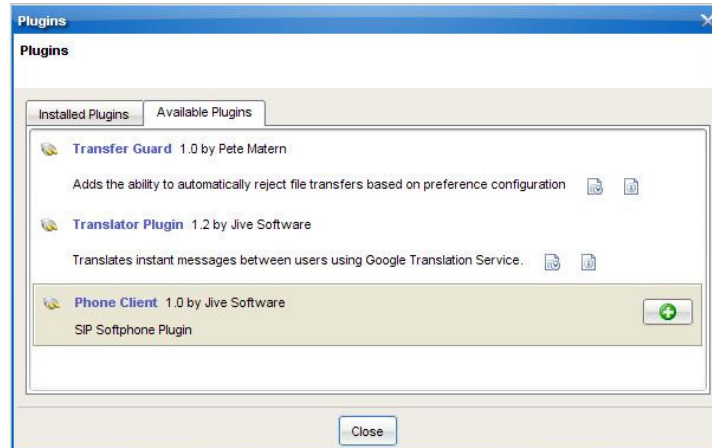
Plugins

Plugins

Installed Plugins | Available Plugins

Transfer Guard 1.0 by Pete Matern

Adds the ability to automatically reject file transfers based on preference configuration

Translator Plugin 1.2 by Jive Software

Translates instant messages between users using Google Translation Service.

Phone Client 1.0 by Jive Software

SIP Softphone Plugin

Close